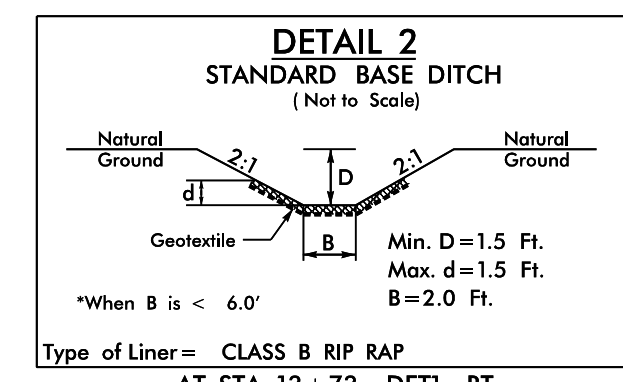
DETAIL 2
STANDARD BASE DITCH
( Not to Scale)

Natural Ground

Natural Ground

2:1

2:1

D

d

Geotextile

B

Min. D = 1.5 Ft.
Max. d = 1.5 Ft.
B = 2.0 Ft.

*When B is < 6.0'

Type of Liner = CLASS B RIP RAP

AT STA. 12 + 72 DFT1 RT